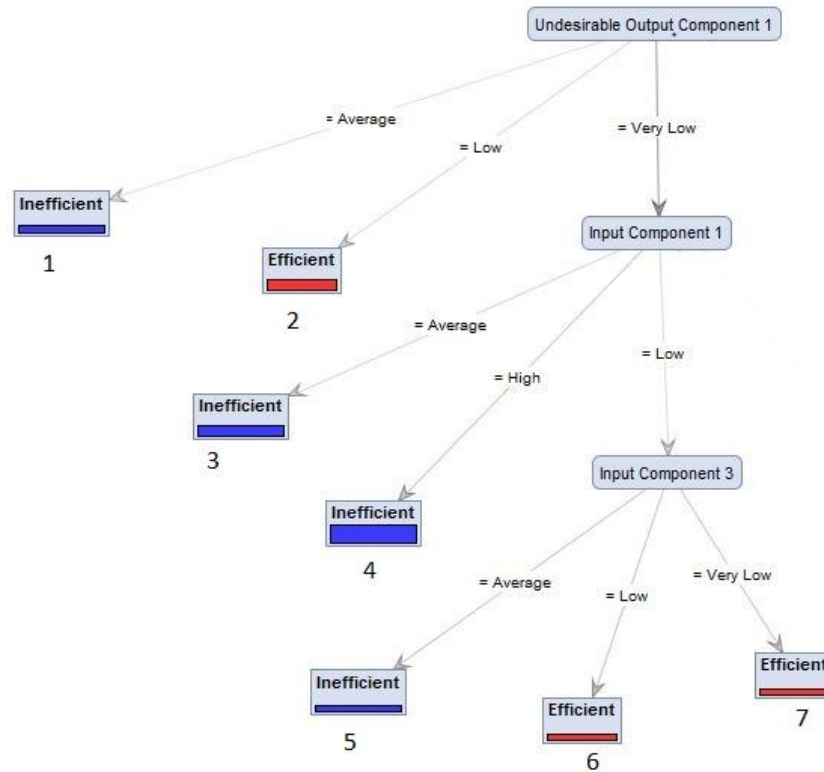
Undesirable Output Component 1

= Average

= Low

= Very Low

Inefficient

1

Efficient

2

Input Component 1

= Average

= High

= Low

Inefficient

3

Inefficient

4

Input Component 3

= Average

= Low

= Very Low

Inefficient

5

Efficient

6

Efficient

7